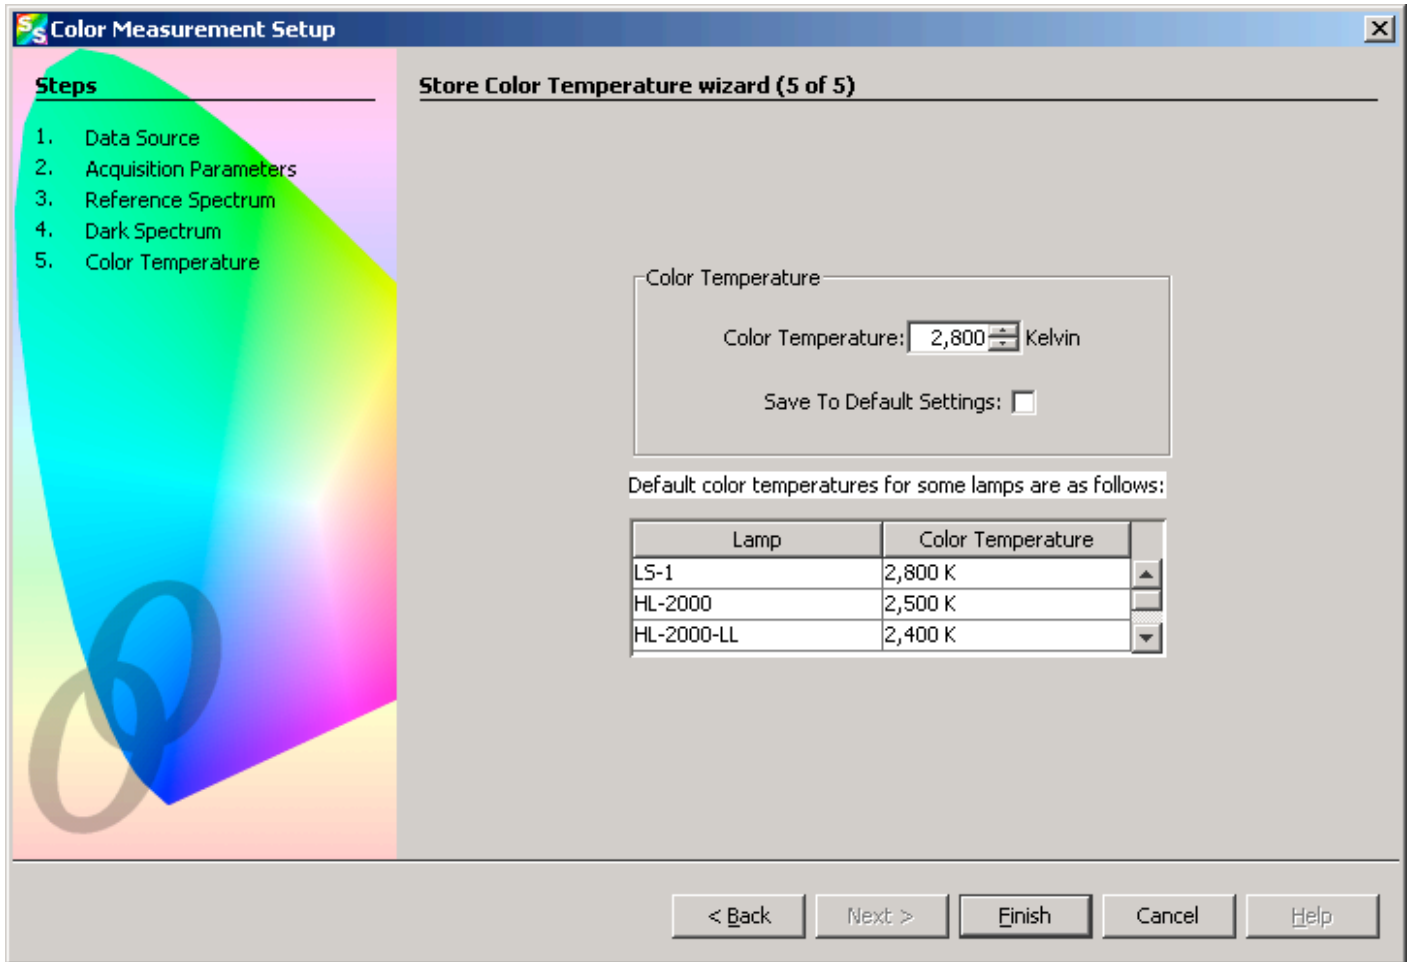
Color Measurement Setup

Steps

1. Data Source
2. Acquisition Parameters
3. Reference Spectrum
4. Dark Spectrum
5. Color Temperature

Store Color Temperature wizard (5 of 5)

Color Temperature

Color Temperature: 2,800 Kelvin

Save To Default Settings:

Default color temperatures for some lamps are as follows:

| Lamp | Color Temperature |
|---|---|
| LS-1 | 2,800 K |
| HL-2000 | 2,500 K |
| HL-2000-LL | 2,400 K |

< Back Next > Finish Cancel Help